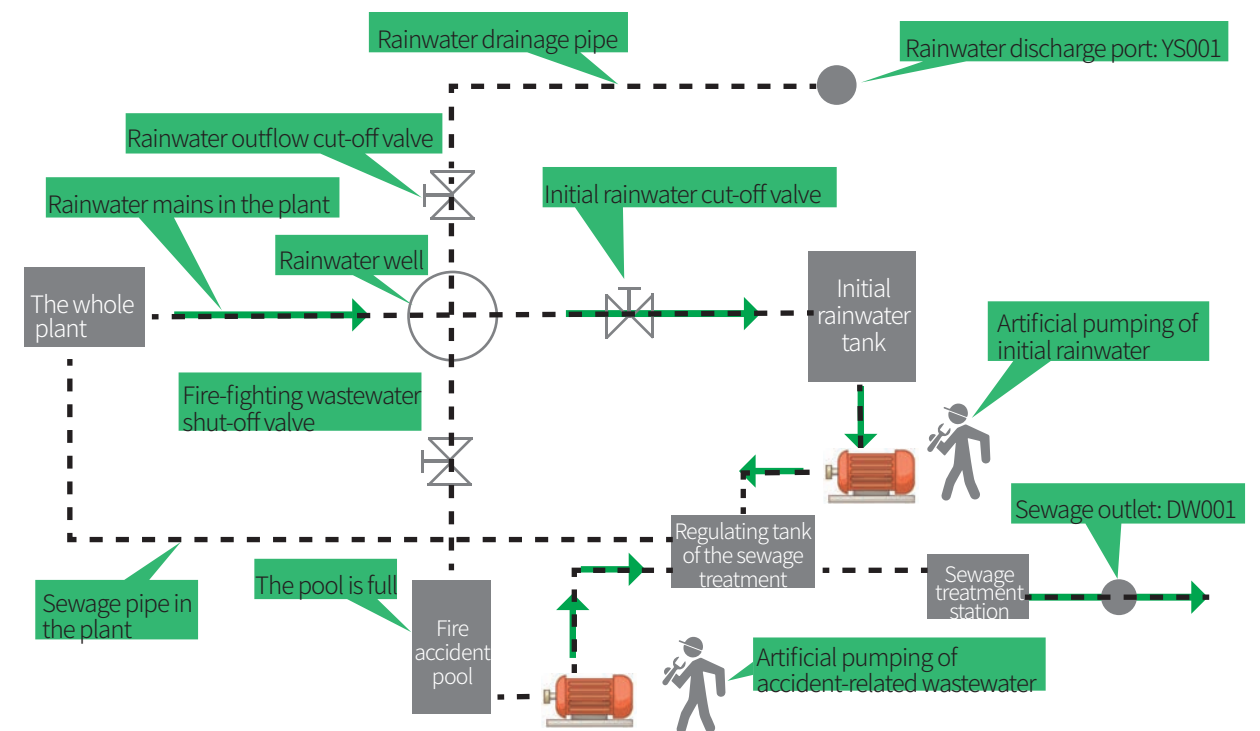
Rainwater drainage pipe

Rainwater discharge port: YS001

Rainwater outflow cut-off valve

Initial rainwater cut-off valve

Rainwater mains in the plant

Rainwater well

The whole plant

Initial rainwater tank

Artificial pumping of initial rainwater

Fire-fighting wastewater shut-off valve

Sewage outlet: DW001

Regulating tank of the sewage treatment

Sewage treatment station

Sewage pipe in the plant

The pool is full

Fire accident pool

Artificial pumping of accident-related wastewater